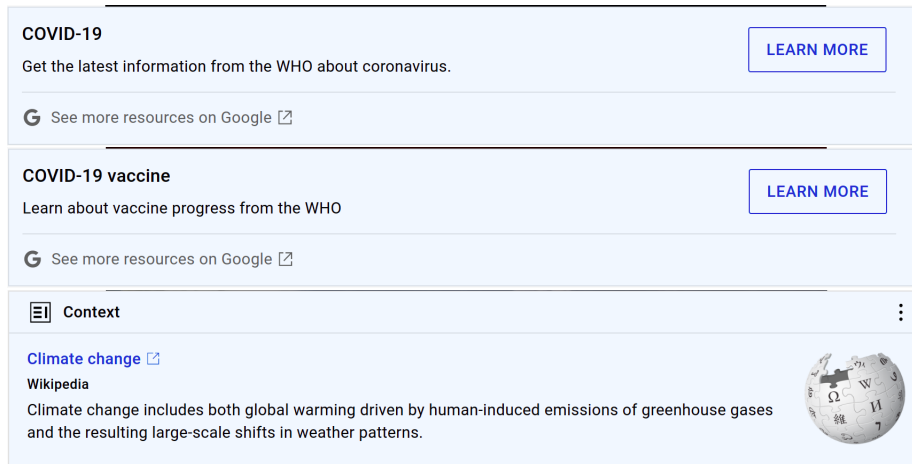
COVID-19

Get the latest information from the WHO about coronavirus.

LEARN MORE

See more resources on Google

COVID-19 vaccine

Learn about vaccine progress from the WHO

LEARN MORE

See more resources on Google

Context

Climate change

Wikipedia

Climate change includes both global warming driven by human-induced emissions of greenhouse gases and the resulting large-scale shifts in weather patterns.

Ω W И 維